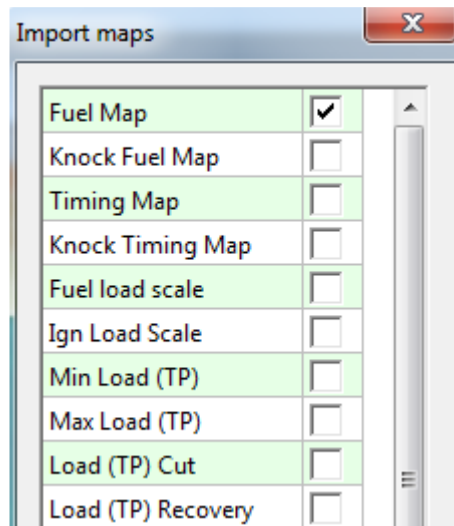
Import maps

X

| | |
|---|---|
| Fuel Map | ✔ |
| Knock Fuel Map | |
| Timing Map | |
| Knock Timing Map | |
| Fuel load scale | |
| Ign Load Scale | |
| Min Load (TP) | |
| Max Load (TP) | |
| Load (TP) Cut | |
| Load (TP) Recovery | |